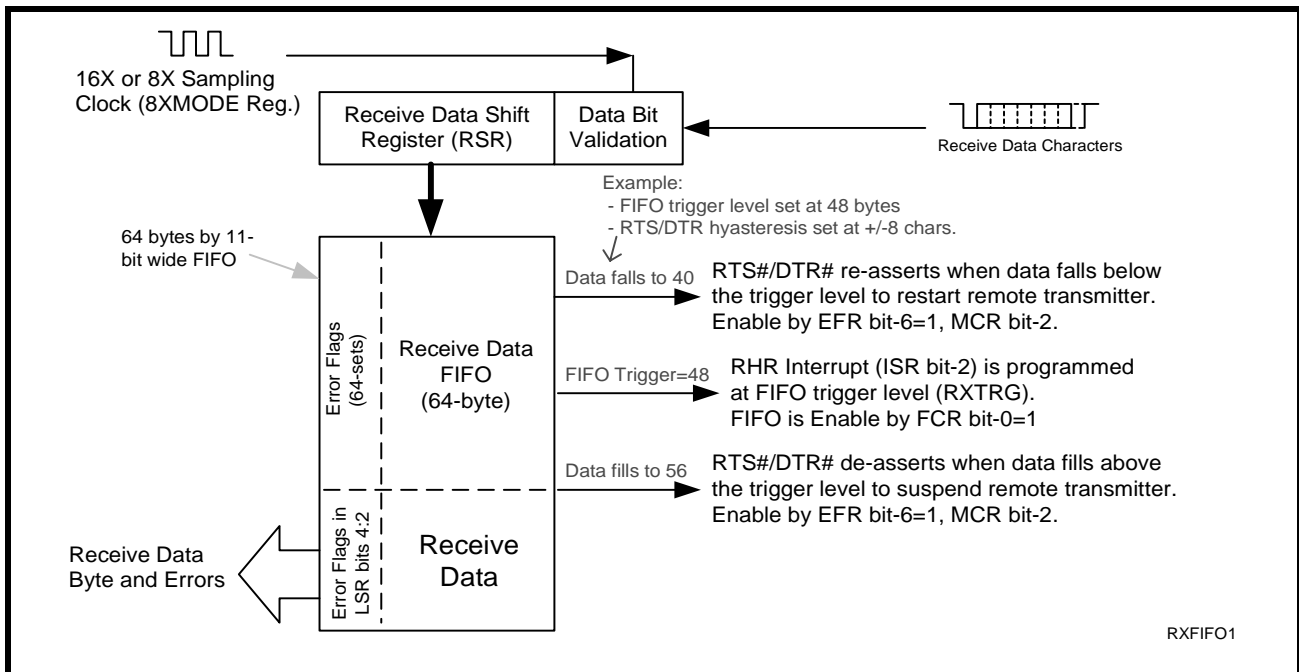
16X or 8X Sampling Clock (8XMODE Reg.)

Receive Data Shift Register (RSR)

Data Bit Validation

Receive Data Characters

Example:
- FIFO trigger level set at 48 bytes
- RTS/DTR hyasteresis set at +/-8 chars.

64 bytes by 11-bit wide FIFO

Error Flags (64-sets)

Receive Data FIFO (64-byte)

Data falls to 40

RTS#/DTR# re-asserts when data falls below the trigger level to restart remote transmitter. Enable by EFR bit-6=1, MCR bit-2.

FIFO Trigger=48

RHR Interrupt (ISR bit-2) is programmed at FIFO trigger level (RXTRG). FIFO is Enable by FCR bit-0=1

Data fills to 56

RTS#/DTR# de-asserts when data fills above the trigger level to suspend remote transmitter. Enable by EFR bit-6=1, MCR bit-2.

Receive Data Byte and Errors

Error Flags in LSR bits 4:2

Receive Data

RXFIFO1